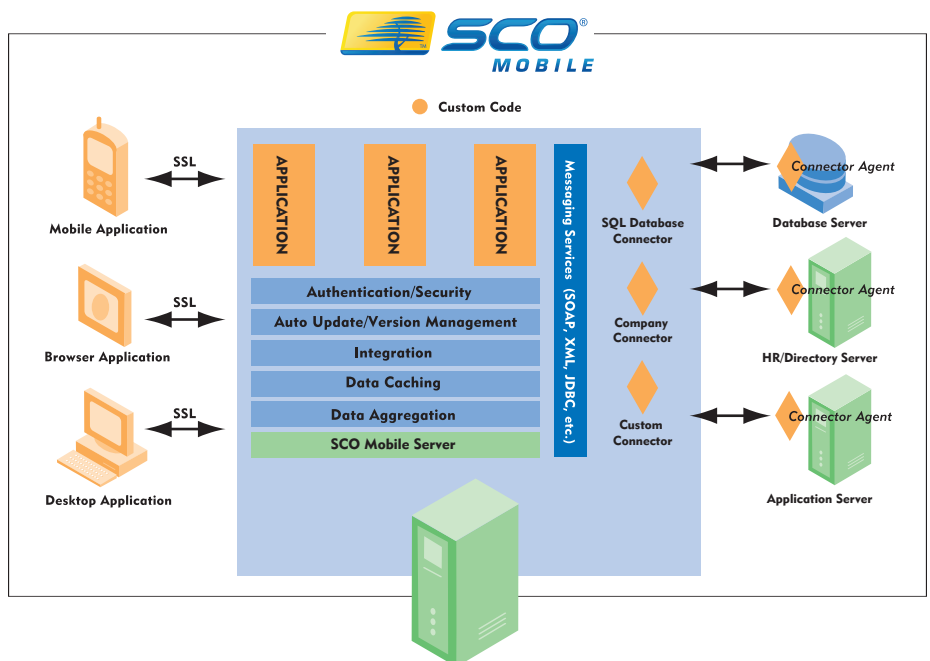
SCO®
MOBILE

Custom Code

Mobile Application

SSL

Browser Application

SSL

Desktop Application

SSL

APPLICATION

APPLICATION

APPLICATION

Authentication/Security

Auto Update/Version Management

Integration

Data Caching

Data Aggregation

SCO Mobile Server

Messaging Services (SOAP, XML, JDBC, etc.)

SQL Database Connector

Company Connector

Custom Connector

Connector Agent

Database Server

Connector Agent

HR/Directory Server

Connector Agent

Application Server